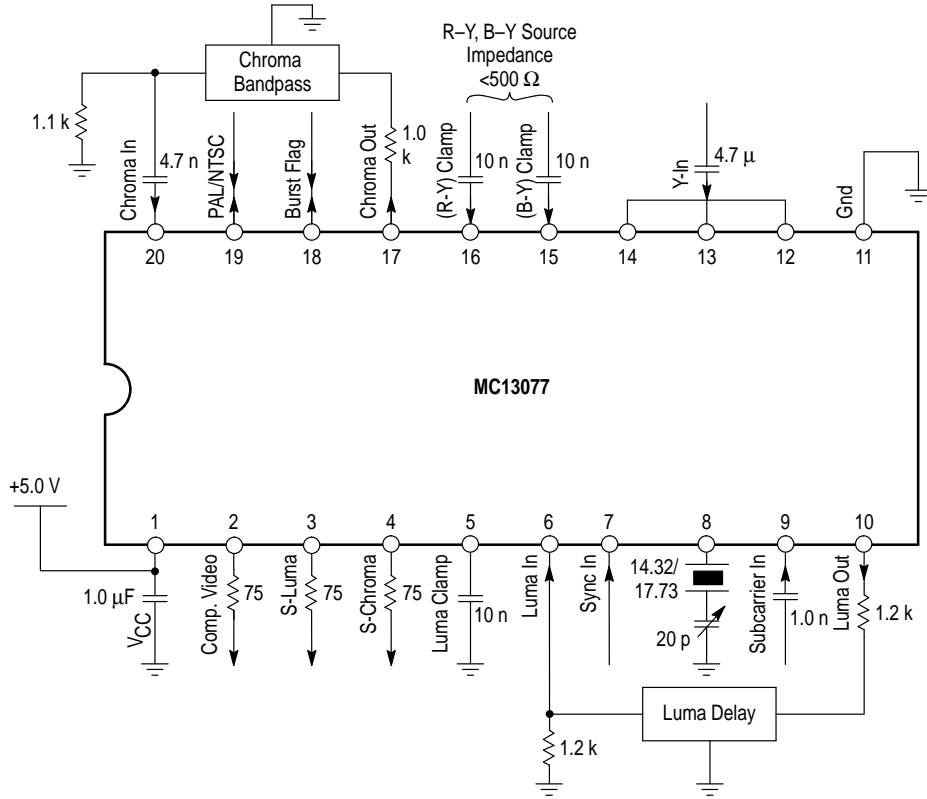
Chroma Bandpass

R–Y, B–Y Source Impedance <500 Ω

1.1 k

Chroma In
4.7 n
PAL/NTSC
Burst Flag
Chroma Out
1.0 k
(R-Y) Clamp
10 n
(B-Y) Clamp
10 n
Y-In
4.7 μ
Gnd

20 19 18 17 16 15 14 13 12 11

MC13077

+5.0 V

1 2 3 4 5 6 7 8 9 10

1.0 μF
$V_{CC}$
Comp. Video
75
S-Luma
75
S-Chroma
75
Luma Clamp
10 n
Luma In
Sync In
14.32/ 17.73
20 p
Subcarrier In
1.0 n
Luma Out
1.2 k

Luma Delay

1.2 k